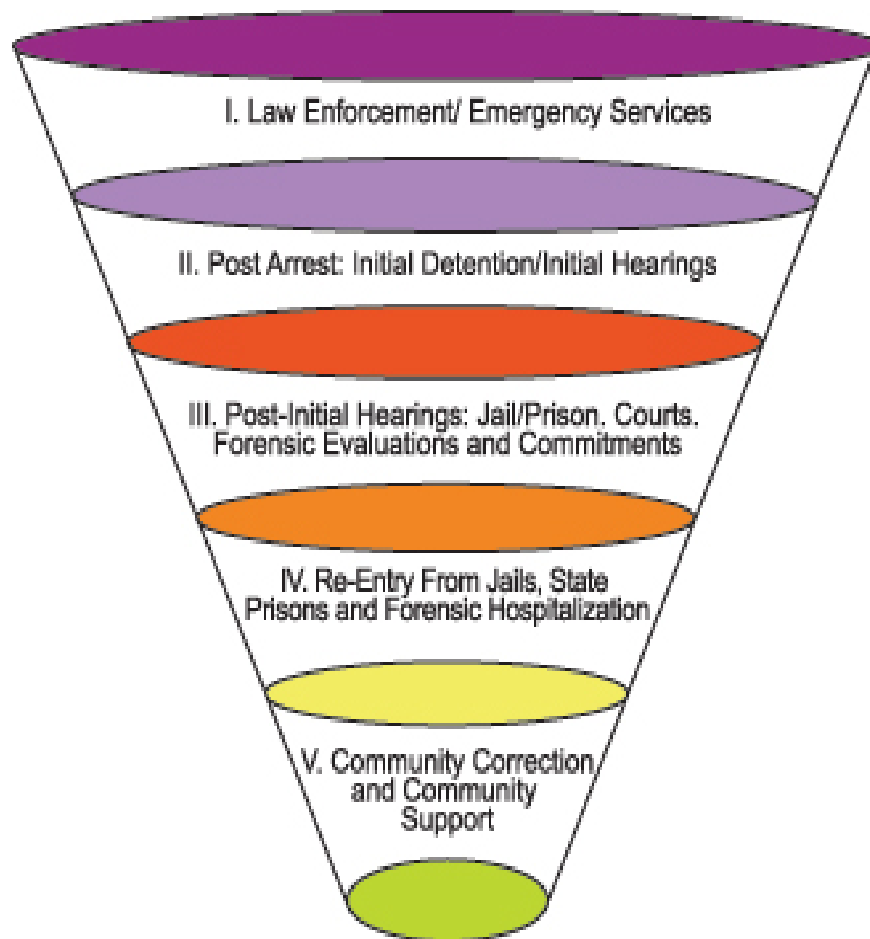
I. Law Enforcement/ Emergency Services

II. Post Arrest: Initial Detention/Initial Hearings

III. Post-Initial Hearings: Jail/Prison, Courts, Forensic Evaluations and Commitments

IV. Re-Entry From Jails, State Prisons and Forensic Hospitalization

V. Community Correction and Community Support